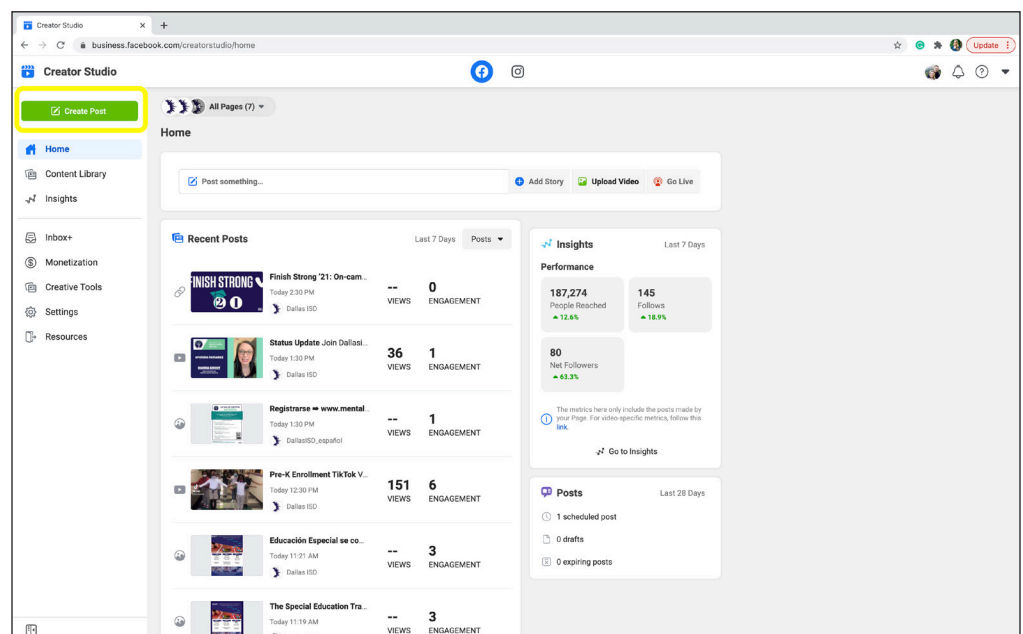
Creator Studio ×

business.facebook.com/creatorstudio/home

Update

Creator Studio

Create Post

Home

Content Library

Insights

Inbox+

Monetization

Creative Tools

Settings

Resources

All Pages (7)

Home

Post something...

Add Story

Upload Video

Go Live

Recent Posts

Last 7 Days

Posts

FINISH STRONG 21

Finish Strong '21: On-cam...

Today 2:30 PM

Dallas ISD

--
VIEWS

0
ENGAGEMENT

Status Update Join Dallasi...

Today 1:30 PM

Dallas ISD

36
VIEWS

1
ENGAGEMENT

Registrarse ➡ www.mental...

Today 1:30 PM

DallasISD_español

--
VIEWS

1
ENGAGEMENT

Pre-K Enrollment TikTok V...

Today 12:30 PM

Dallas ISD

151
VIEWS

6
ENGAGEMENT

Educación Especial se co...

Today 11:21 AM

Dallas ISD

--
VIEWS

3
ENGAGEMENT

The Special Education Tra...

Today 11:19 AM

--
VIEWS

3
ENGAGEMENT

Insights

Last 7 Days

Performance

187,274
People Reached
▲ 12.6%

145
Follows
▲ 18.9%

80
Net Followers
▲ 63.3%

The metrics here only include the posts made by your Page. For video-specific metrics, follow this link

Go to Insights

Posts

Last 28 Days

1 scheduled post

0 drafts

0 expiring posts